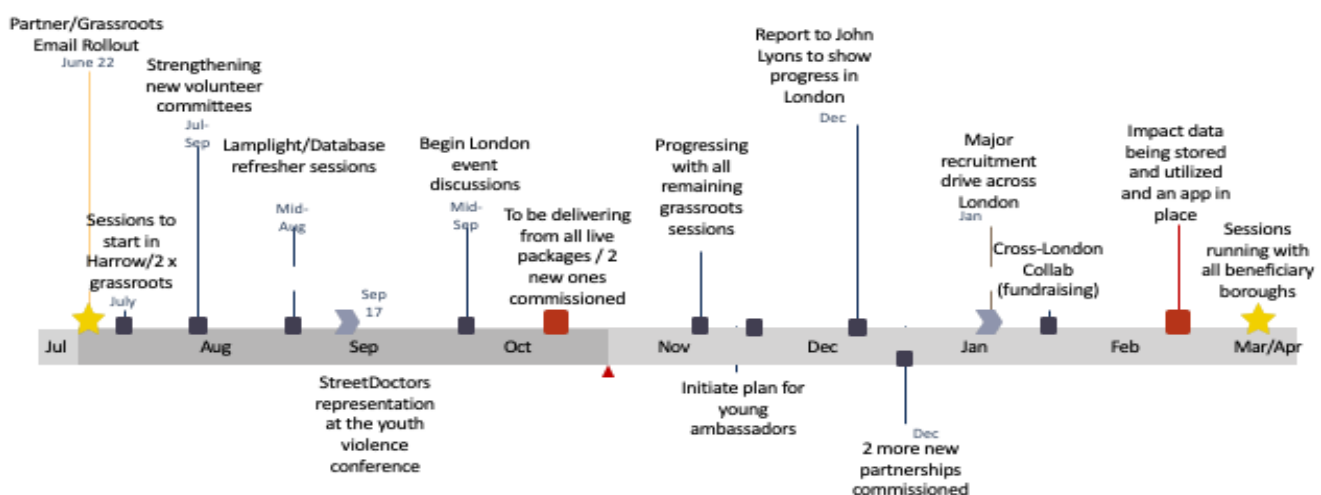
Partner/Grassroots Email Rollout
June 22

Strengthening new volunteer committees
Jul-Sep

Lamplight/Database refresher sessions
Mid-Aug

Sessions to start in Harrow/2 x grassroots
July

Sep 17

Begin London event discussions
Mid-Sep

To be delivering from all live packages / 2 new ones commissioned

Progressing with all remaining grassroots sessions

Report to John Lyons to show progress in London
Dec

Major recruitment drive across London
Jan

Cross-London Collab (fundraising)

Impact data being stored and utilized and an app in place

Sessions running with all beneficiary boroughs

Jul
Aug
Sep
Oct
Nov
Dec
Jan
Feb
Mar/Apr

StreetDoctors representation at the youth violence conference

Initiate plan for young ambassadors

Dec
2 more new partnerships commissioned